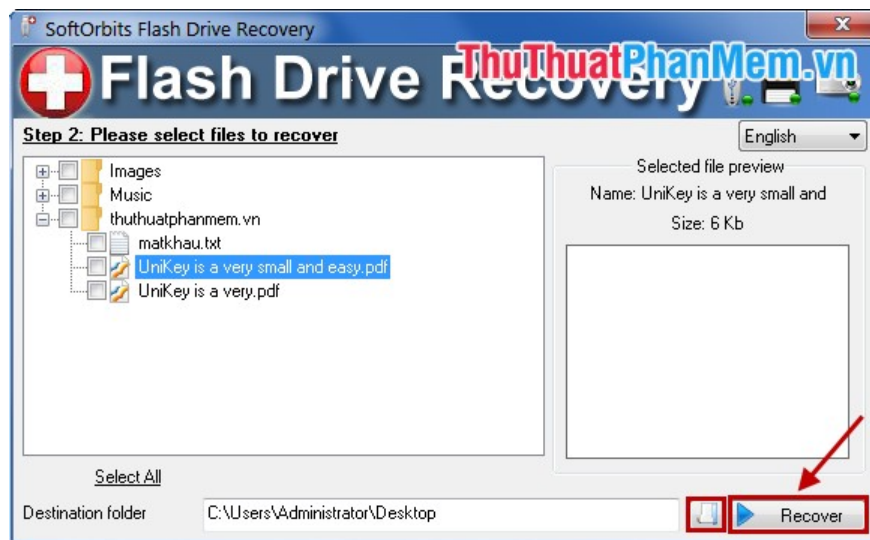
SoftOrbits Flash Drive Recovery

Flash Drive Recovery

ThuThuatPhanMem.vn

Step 2: Please select files to recover

English

Images
Music
thuthuatphanmem.vn
matkhau.txt
UniKey is a very small and easy.pdf
UniKey is a very.pdf

Selected file preview
Name: UniKey is a very small and
Size: 6 Kb

Select All

Destination folder C:\Users\Administrator\Desktop

Recover